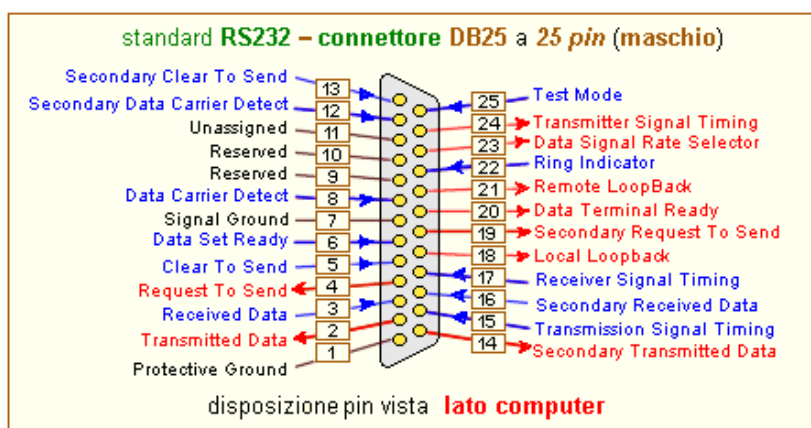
standard RS232 – connettore DB25 a 25 pin (maschio)

Secondary Clear To Send 13
Secondary Data Carrier Detect 12
Unassigned 11
Reserved 10
Reserved 9
Data Carrier Detect 8
Signal Ground 7
Data Set Ready 6
Clear To Send 5
Request To Send 4
Received Data 3
Transmitted Data 2
Protective Ground 1

25 Test Mode
24 Transmitter Signal Timing
23 Data Signal Rate Selector
22 Ring Indicator
21 Remote LoopBack
20 Data Terminal Ready
19 Secondary Request To Send
18 Local Loopback
17 Receiver Signal Timing
16 Secondary Received Data
15 Transmission Signal Timing
14 Secondary Transmitted Data

disposizione pin vista lato computer